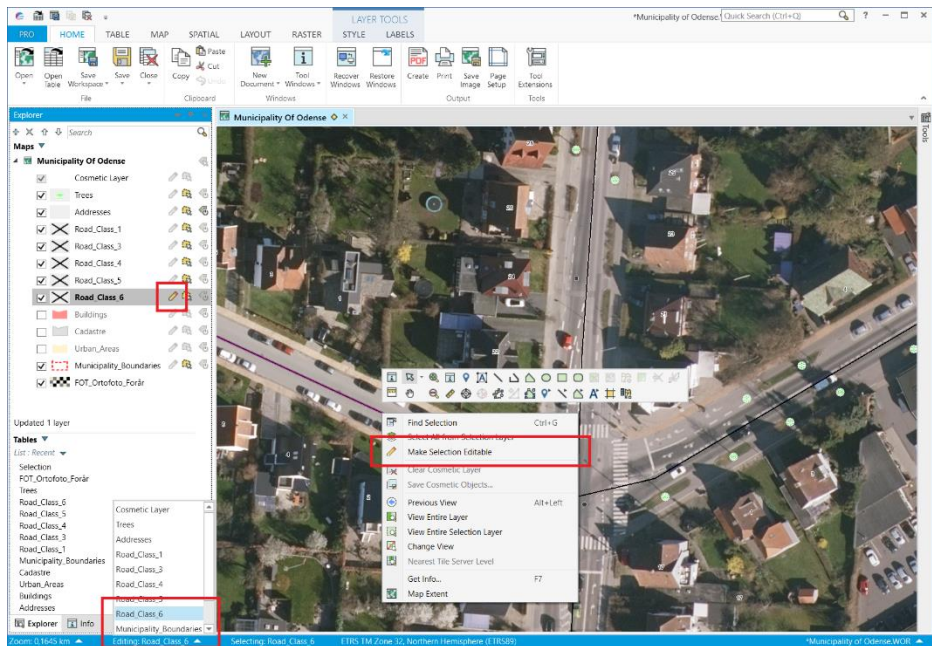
LAYER TOOLS
*Municipality of Odense
Quick Search (Ctrl+Q)
PRO HOME TABLE MAP SPATIAL LAYOUT RASTER STYLE LABELS
Open Open Table Save Workspace Save Close Copy Paste Cut Undo New Document Tool Windows Recover Windows Restore Windows Create Print Save Image Page Setup Tool Extensions
File Clipboard Windows Output Tools

Explorer
Search
Maps
Municipality Of Odense
Cosmetic Layer
Trees
Addresses
Road_Class_1
Road_Class_3
Road_Class_4
Road_Class_5
Road_Class_6
Buildings
Cadastre
Urban_Areas
Municipality_Boundaries
FOT_Ortofoto_Forår

Updated 1 layer
Tables
List : Recent
Selection
FOT_Ortofoto_Forår
Trees
Road_Class_6
Road_Class_5
Road_Class_4
Road_Class_3
Road_Class_1
Municipality_Boundaries
Cadastre
Urban_Areas
Buildings
Addresses

Cosmetic Layer
Trees
Addresses
Road_Class_1
Road_Class_3
Road_Class_4
Road_Class_5
Road_Class_6
Municipality_Boundaries

Explorer Info

Municipality Of Odense

Find Selection Ctrl+G
Select All from Selection Layer
Make Selection Editable
Clear Cosmetic Layer
Save Cosmetic Objects...
Previous View Alt+Left
View Entire Layer
View Entire Selection Layer
Change View
Nearest Tile Server Level
Get Info... F7
Map Extent

Tools

Zoom: 0.1645 km Editing: Road_Class_6 Selecting: Road_Class_6 ETRS TM Zone 32, Northern Hemisphere (ETRS89) *Municipality of Odense.WOR